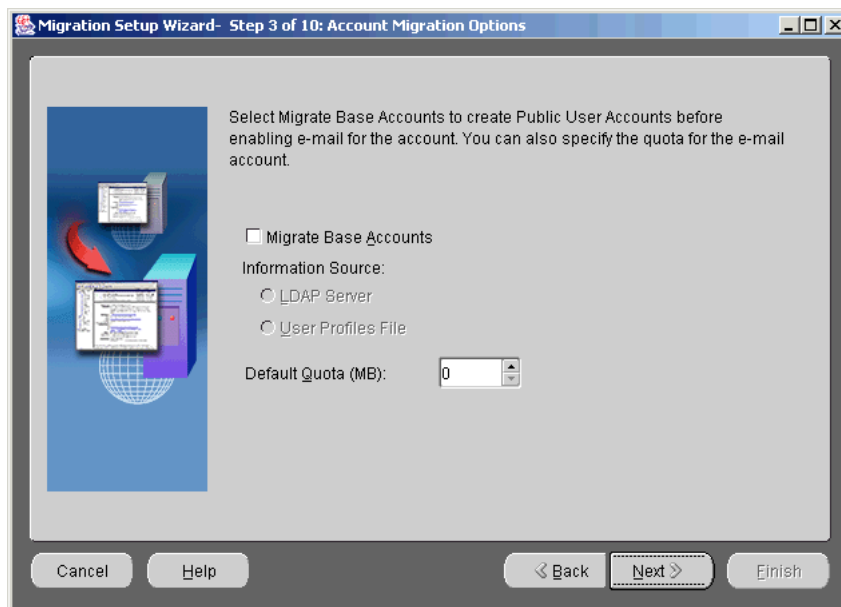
Migration Setup Wizard- Step 3 of 10: Account Migration Options

Select Migrate Base Accounts to create Public User Accounts before enabling e-mail for the account. You can also specify the quota for the e-mail account.

Migrate Base Accounts

Information Source:

LDAP Server

User Profiles File

Default Quota (MB): 0

Cancel

Help

Back

Next

Finish